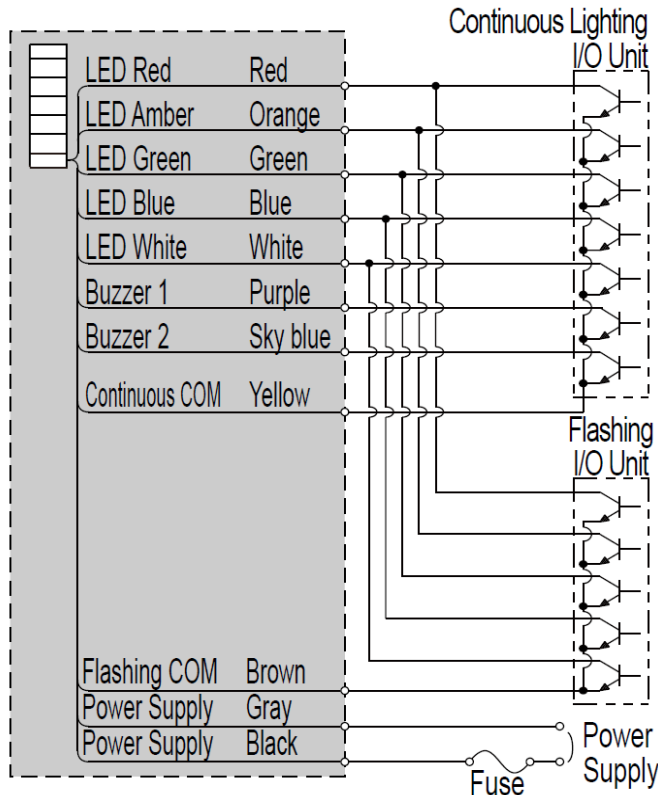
Continuous Lighting I/O Unit

| | |
|---|---|
| LED Red | Red |
| LED Amber | Orange |
| LED Green | Green |
| LED Blue | Blue |
| LED White | White |
| Buzzer 1 | Purple |
| Buzzer 2 | Sky blue |
| Continuous COM | Yellow |

Flashing I/O Unit

| | |
|---|---|
| Flashing COM | Brown |
| Power Supply | Gray |
| Power Supply | Black |

Power Supply

Fuse